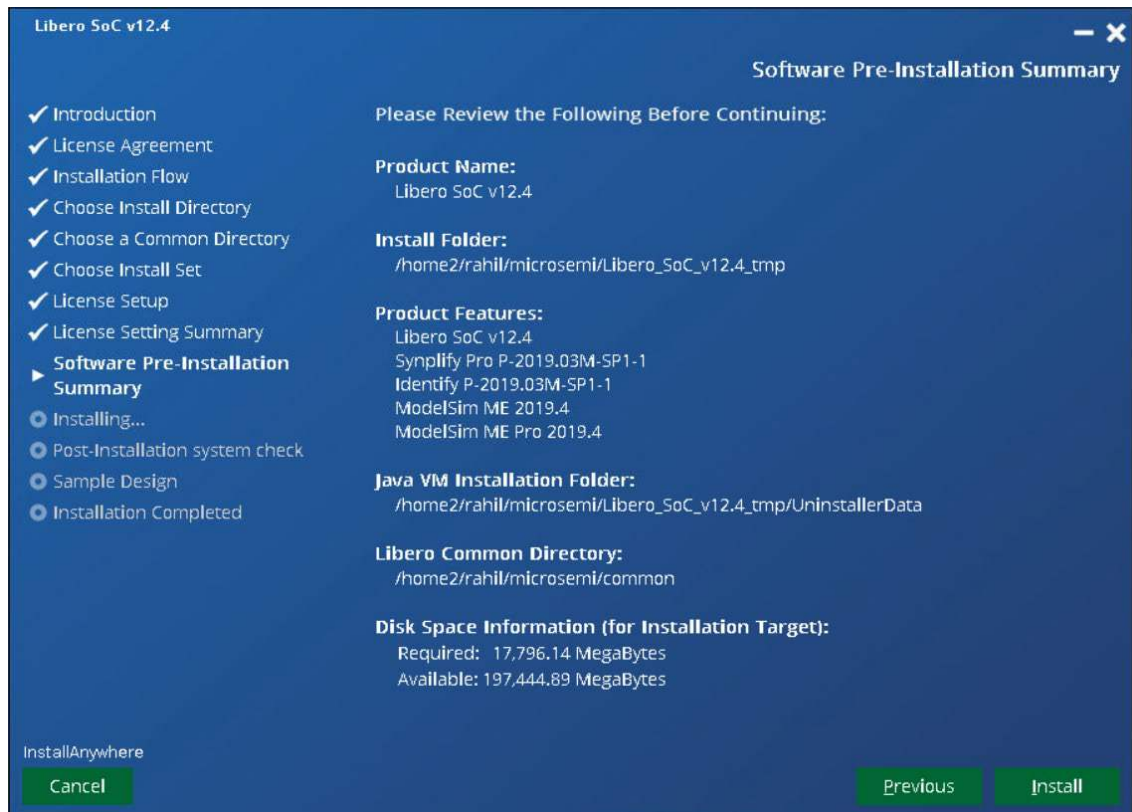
Libero SoC v12.4

Software Pre-Installation Summary

✓ Introduction
✓ License Agreement
✓ Installation Flow
✓ Choose Install Directory
✓ Choose a Common Directory
✓ Choose Install Set
✓ License Setup
✓ License Setting Summary
▸ Software Pre-Installation Summary
Installing...
Post-Installation system check
Sample Design
Installation Completed

Please Review the Following Before Continuing:

Product Name:
Libero SoC v12.4

Install Folder:
/home2/rahil/microsemi/Libero_SoC_v12.4_tmp

Product Features:
Libero SoC v12.4
Synplify Pro P-2019.03M-SP1-1
Identify P-2019.03M-SP1-1
ModelSim ME 2019.4
ModelSim ME Pro 2019.4

Java VM Installation Folder:
/home2/rahil/microsemi/Libero_SoC_v12.4_tmp/UninstallerData

Libero Common Directory:
/home2/rahil/microsemi/common

Disk Space Information (for Installation Target):
Required: 17,796.14 MegaBytes
Available: 197,444.89 MegaBytes

InstallAnywhere

Cancel

Previous

Install